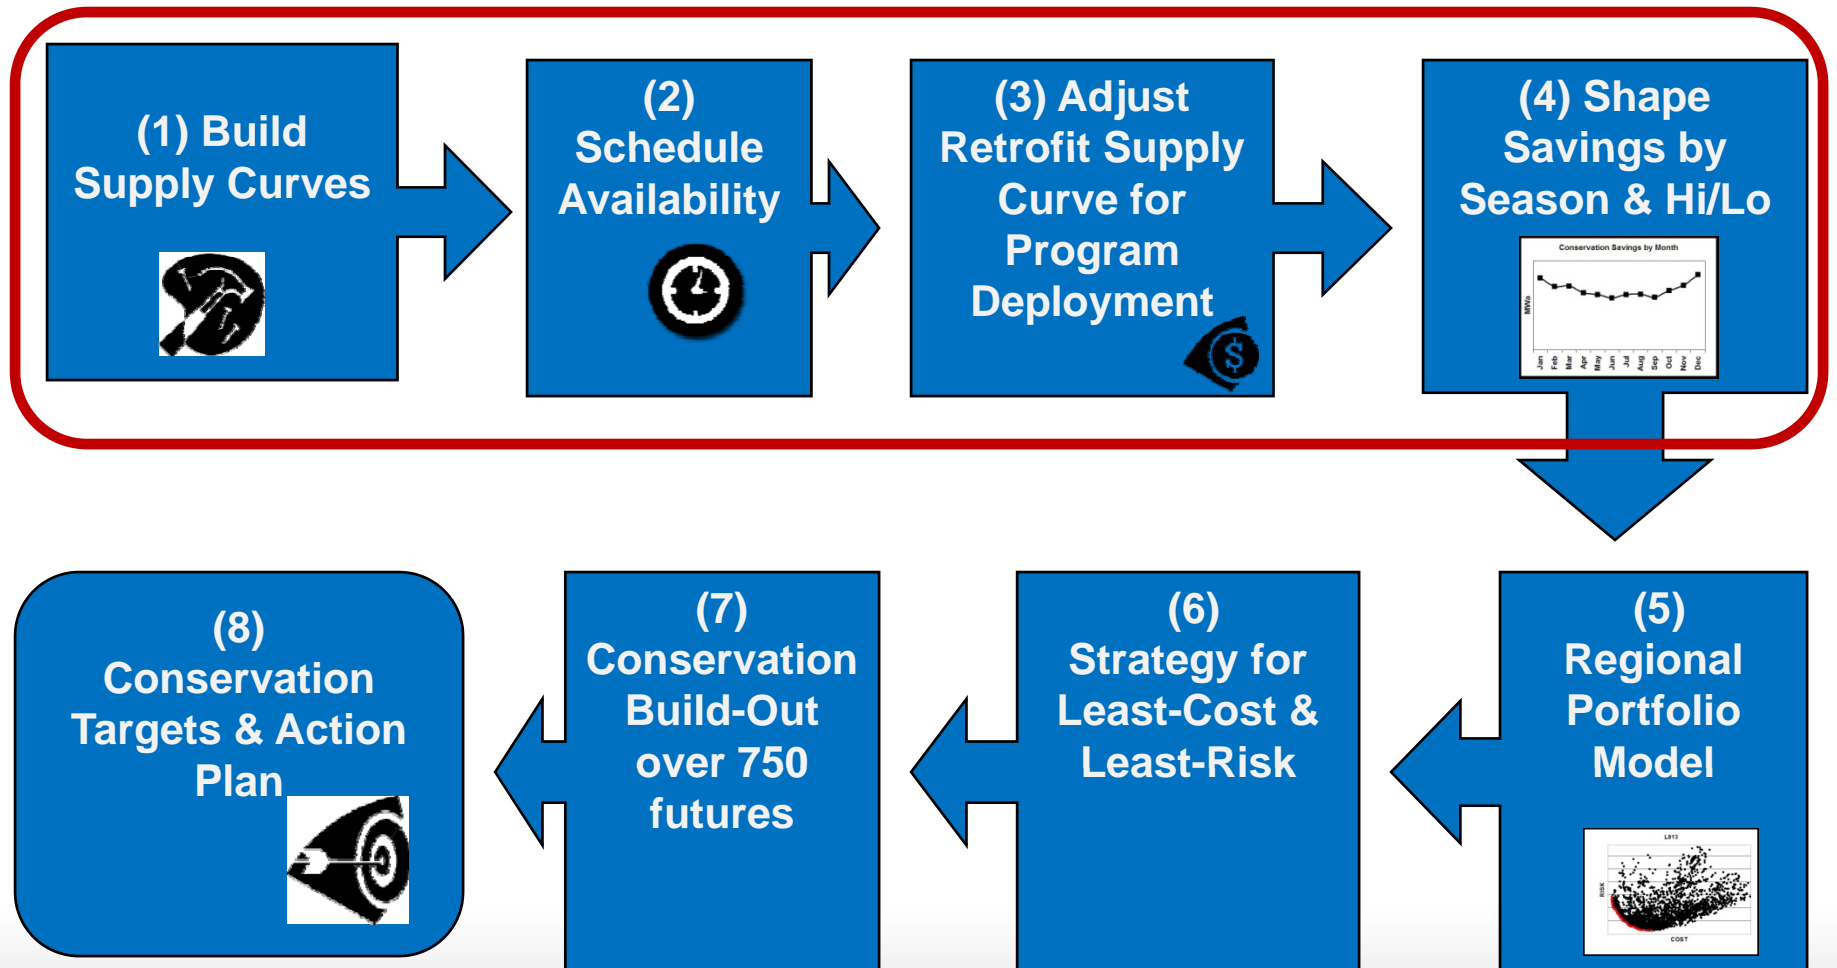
(1) Build Supply Curves

(2) Schedule Availability

(3) Adjust Retrofit Supply Curve for Program Deployment

(4) Shape Savings by Season & Hi/Lo

Conservation Savings by Month

MWa

Jan Feb Mar Apr May Jun Jul Aug Sep Oct Nov Dec

(5) Regional Portfolio Model

L813

RISK

COST

(6) Strategy for Least-Cost & Least-Risk

(7) Conservation Build-Out over 750 futures

(8) Conservation Targets & Action Plan